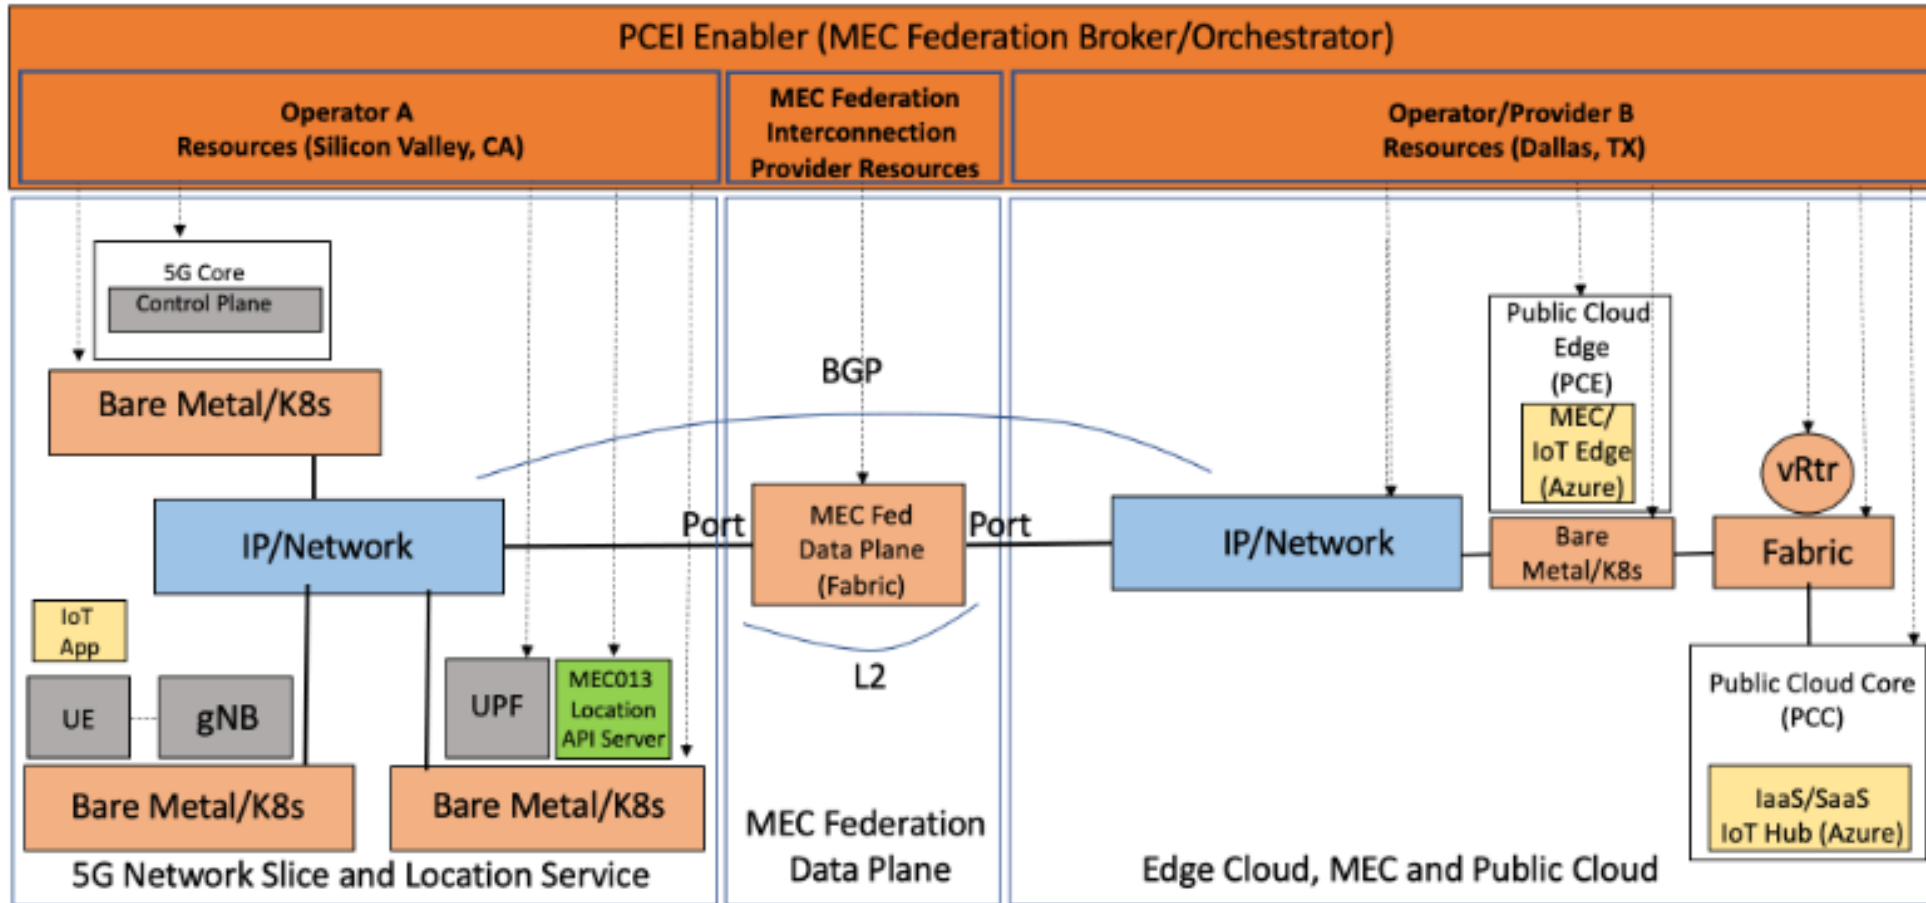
PCEI Enabler (MEC Federation Broker/Orchestrator)

Operator A
Resources (Silicon Valley, CA)

MEC Federation
Interconnection
Provider Resources

Operator/Provider B
Resources (Dallas, TX)

5G Core
Control Plane

Bare Metal/K8s

IP/Network

IoT App

UE

gNB

Bare Metal/K8s

UPF

MEC013 Location API Server

Bare Metal/K8s

5G Network Slice and Location Service

BGP

Port

MEC Fed Data Plane (Fabric)

Port

L2

MEC Federation Data Plane

IP/Network

Public Cloud Edge (PCE)

MEC/ IoT Edge (Azure)

Bare Metal/K8s

vRtr

Fabric

Public Cloud Core (PCC)

IaaS/SaaS IoT Hub (Azure)

Edge Cloud, MEC and Public Cloud